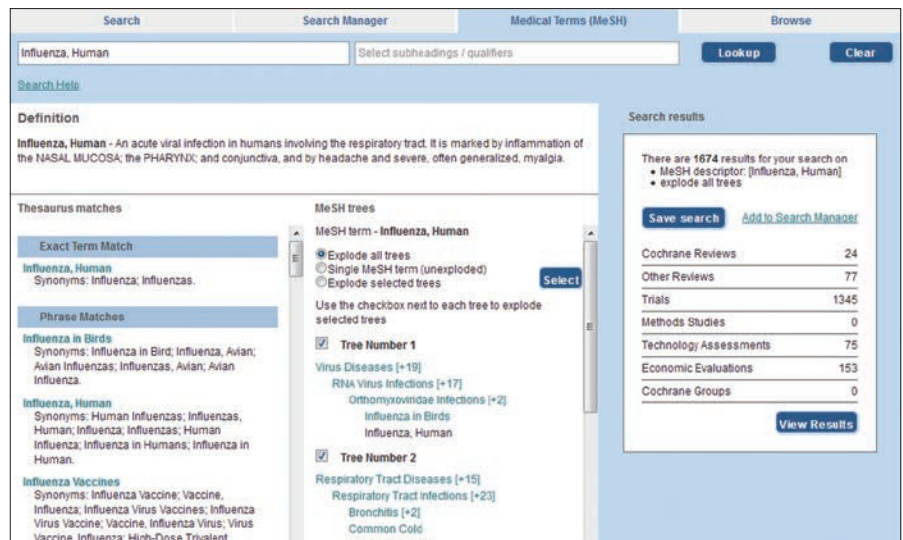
Search | Search Manager | Medical Terms (MeSH) | Browse

Influenza, Human

Select subheadings / qualifiers

Lookup

Clear

Search Help

Definition

Influenza, Human - An acute viral infection in humans involving the respiratory tract. It is marked by inflammation of the NASAL MUCOSA; the PHARYNX; and conjunctiva, and by headache and severe, often generalized, myalgia.

Thesaurus matches

Exact Term Match

Influenza, Human
Synonyms: Influenza; Influenzas.

Phrase Matches

Influenza in Birds
Synonyms: Influenza in Bird; Influenza, Avian; Avian Influenzas; Influenzas, Avian; Avian Influenza.

Influenza, Human
Synonyms: Human Influenzas; Influenzas, Human; Influenza; Influenzas; Human Influenza; Influenza in Humans; Influenza in Human.

Influenza Vaccines
Synonyms: Influenza Vaccine; Vaccine, Influenza; Influenza Virus Vaccines; Influenza Virus Vaccine; Vaccine, Influenza Virus; Virus Vaccine, Influenza; High-Dose Trivalent

MeSH trees

MeSH term - Influenza, Human

Explode all trees
Single MeSH term (unexploded)
Explode selected trees

Select

Use the checkbox next to each tree to explode selected trees

Tree Number 1

Virus Diseases [+19]
RNA Virus Infections [+17]
Orthomyxoviridae Infections [+2]
Influenza in Birds
Influenza, Human

Tree Number 2

Respiratory Tract Diseases [+15]
Respiratory Tract Infections [+23]
Bronchitis [+2]
Common Cold

Search results

There are 1674 results for your search on
• MeSH descriptor: [Influenza, Human]
• explode all trees

Save search

Add to Search Manager

| Cochrane Reviews | 24 |
|---|---|
| Other Reviews | 77 |
| Trials | 1345 |
| Methods Studies | 0 |
| Technology Assessments | 75 |
| Economic Evaluations | 153 |
| Cochrane Groups | 0 |

View Results